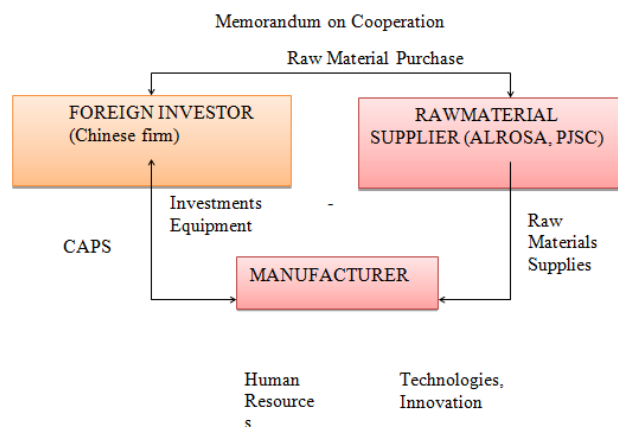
Memorandum on Cooperation

Raw Material Purchase

FOREIGN INVESTOR (Chinese firm)

RAWMATERIAL SUPPLIER (ALROSA, PJSC)

Investments Equipment

-

Raw Materials Supplies

CAPS

MANUFACTURER

Human Resources

Technologies, Innovation